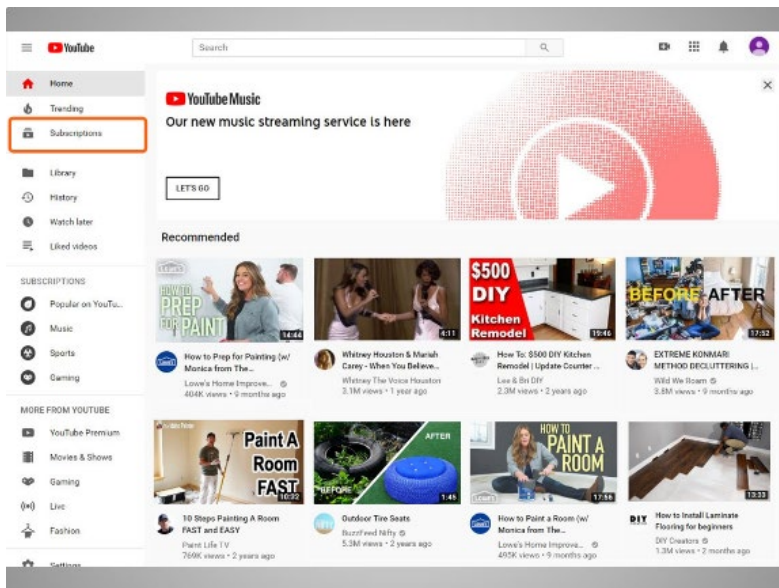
YouTube

Search

Home
Trending
Subscriptions

Library
History
Watch later
Liked videos

SUBSCRIPTIONS
Popular on YouTu...
Music
Sports
Gaming

MORE FROM YOUTUBE
YouTube Premium
Movies & Shows
Gaming
Live
Fashion
Settings

YouTube Music
Our new music streaming service is here

LET'S GO

Recommended

HOW TO PREP FOR PAINT
14:44
How to Prep for Painting (w/ Monica from The...
Lowe's Home Improve...
404K views • 9 months ago

4:11
Whitney Houston & Mariah Carey - When You Believe...
Whitney The Voice Houston
3.1M views • 1 year ago

$500 DIY Kitchen Remodel
19:46
How To: $500 DIY Kitchen Remodel | Update Counter...
Lee & Bri DIY
2.3M views • 2 years ago

BEFORE AFTER
17:52
EXTREME KONMARI METHOD DECLUTTERING |...
Wild We Roam
3.8M views • 9 months ago

Paint A Room FAST
10:32
10 Steps Painting A Room FAST and EASY
Paint Life TV
769K views • 2 years ago

BEFORE AFTER
1:45
Outdoor Tire Seats
BuzzFeed Nifty
5.3M views • 2 years ago

HOW TO PAINT A ROOM
17:56
How to Paint a Room (w/ Monica from The...
Lowe's Home Improve...
495K views • 9 months ago

13:33
How to Install Laminate Flooring for beginners
DIY Creators
1.3M views • 2 months ago